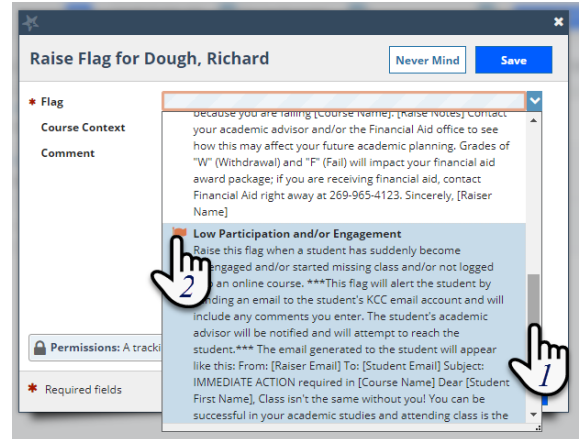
×

Raise Flag for Dough, Richard

Never Mind

Save

* Flag

Course Context

Comment

because you are failing [Course Name]. [Raise Notes] Contact your academic advisor and/or the Financial Aid office to see how this may affect your future academic planning. Grades of "W" (Withdrawal) and "F" (Fail) will impact your financial aid award package; if you are receiving financial aid, contact Financial Aid right away at 269-965-4123. Sincerely, [Raiser Name]

Low Participation and/or Engagement

Raise this flag when a student has suddenly become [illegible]engaged and/or started missing class and/or not logged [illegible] an online course. ***This flag will alert the student by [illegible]ding an email to the student's KCC email account and will include any comments you enter. The student's academic advisor will be notified and will attempt to reach the student.*** The email generated to the student will appear like this: From: [Raiser Email] To: [Student Email] Subject: IMMEDIATE ACTION required in [Course Name] Dear [Student First Name], Class isn't the same without you! You can be successful in your academic studies and attending class is the

2

1

Permissions: A tracki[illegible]

* Required fields